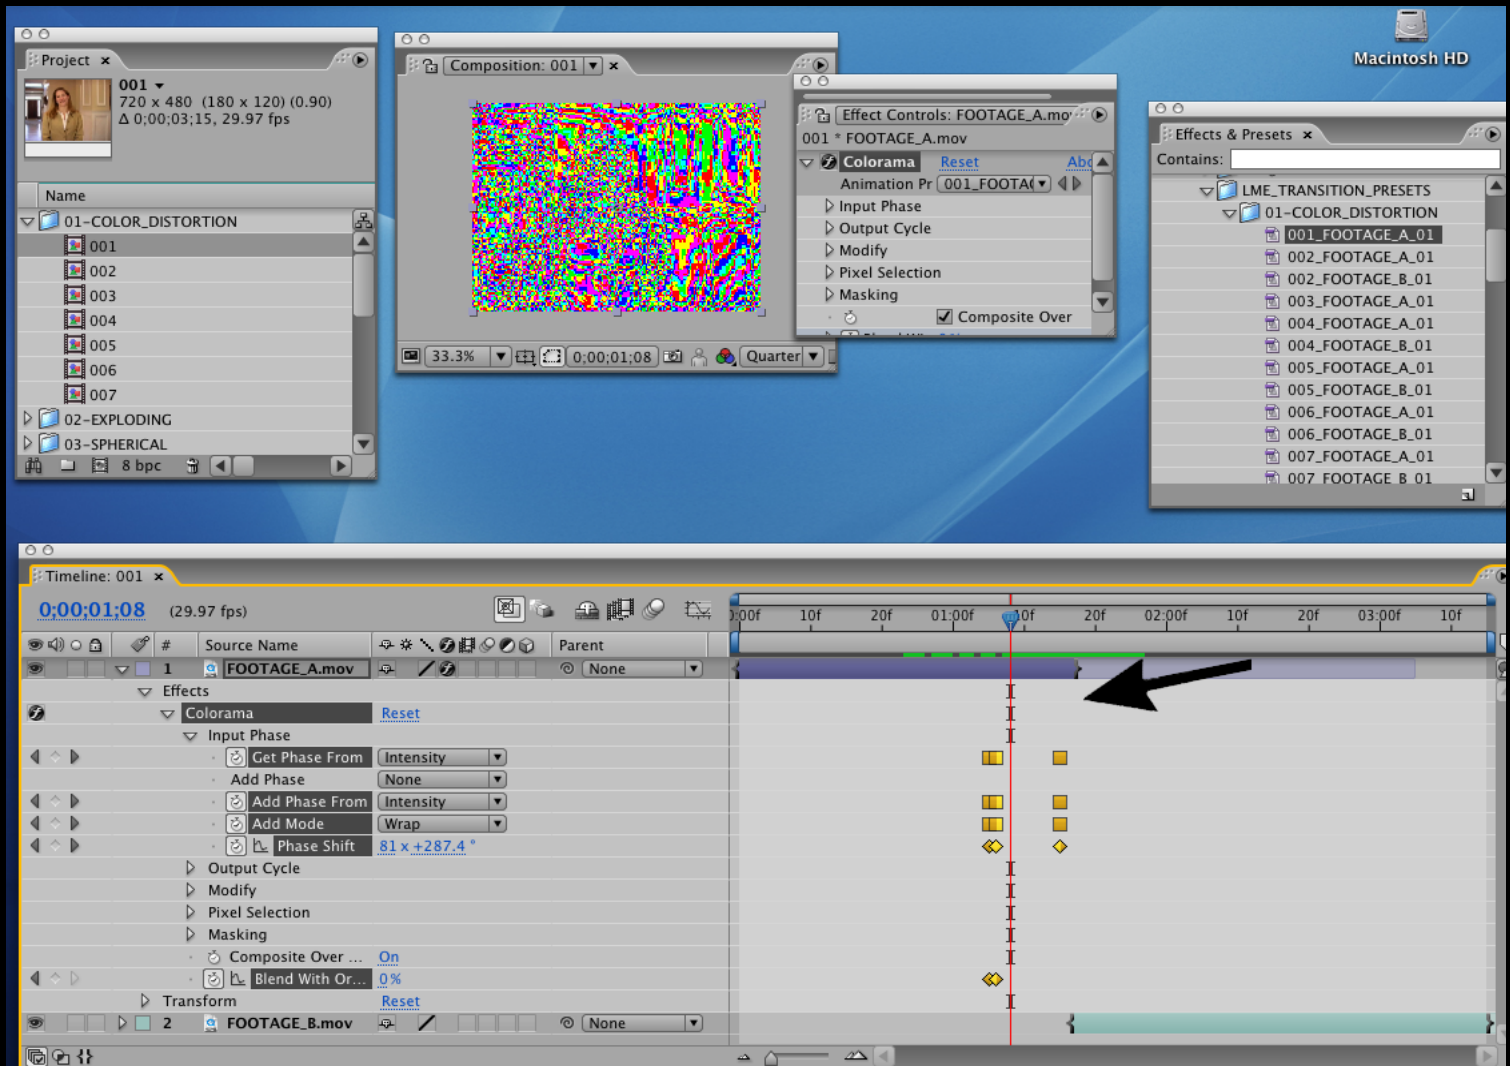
Macintosh HD

Project ×
001 ▾
720 x 480 (180 x 120) (0.90)
Δ 0;00;03;15, 29.97 fps

Name
01-COLOR_DISTORTION
001
002
003
004
005
006
007
02-EXPLODING
03-SPHERICAL
8 bpc

Composition: 001 ×
33.3%
0;00;01;08
Quarter

Effect Controls: FOOTAGE_A.mov
001 * FOOTAGE_A.mov
Colorama Reset Abc
Animation Pr 001_FOOTA(
Input Phase
Output Cycle
Modify
Pixel Selection
Masking
Composite Over

Effects & Presets ×
Contains:
LME_TRANSITION_PRESETS
01-COLOR_DISTORTION
001_FOOTAGE_A_01
002_FOOTAGE_A_01
002_FOOTAGE_B_01
003_FOOTAGE_A_01
004_FOOTAGE_A_01
004_FOOTAGE_B_01
005_FOOTAGE_A_01
005_FOOTAGE_B_01
006_FOOTAGE_A_01
006_FOOTAGE_B_01
007_FOOTAGE_A_01
007_FOOTAGE_B_01

Timeline: 001 ×
0;00;01;08 (29.97 fps)
0:00f 10f 20f 01:00f 10f 20f 02:00f 10f 20f 03:00f 10f
# Source Name Parent
1 FOOTAGE_A.mov None
Effects
Colorama Reset
Input Phase
Get Phase From Intensity
Add Phase None
Add Phase From Intensity
Add Mode Wrap
Phase Shift 81 x +287.4 °
Output Cycle
Modify
Pixel Selection
Masking
Composite Over ... On
Blend With Or... 0%
Transform Reset
2 FOOTAGE_B.mov None